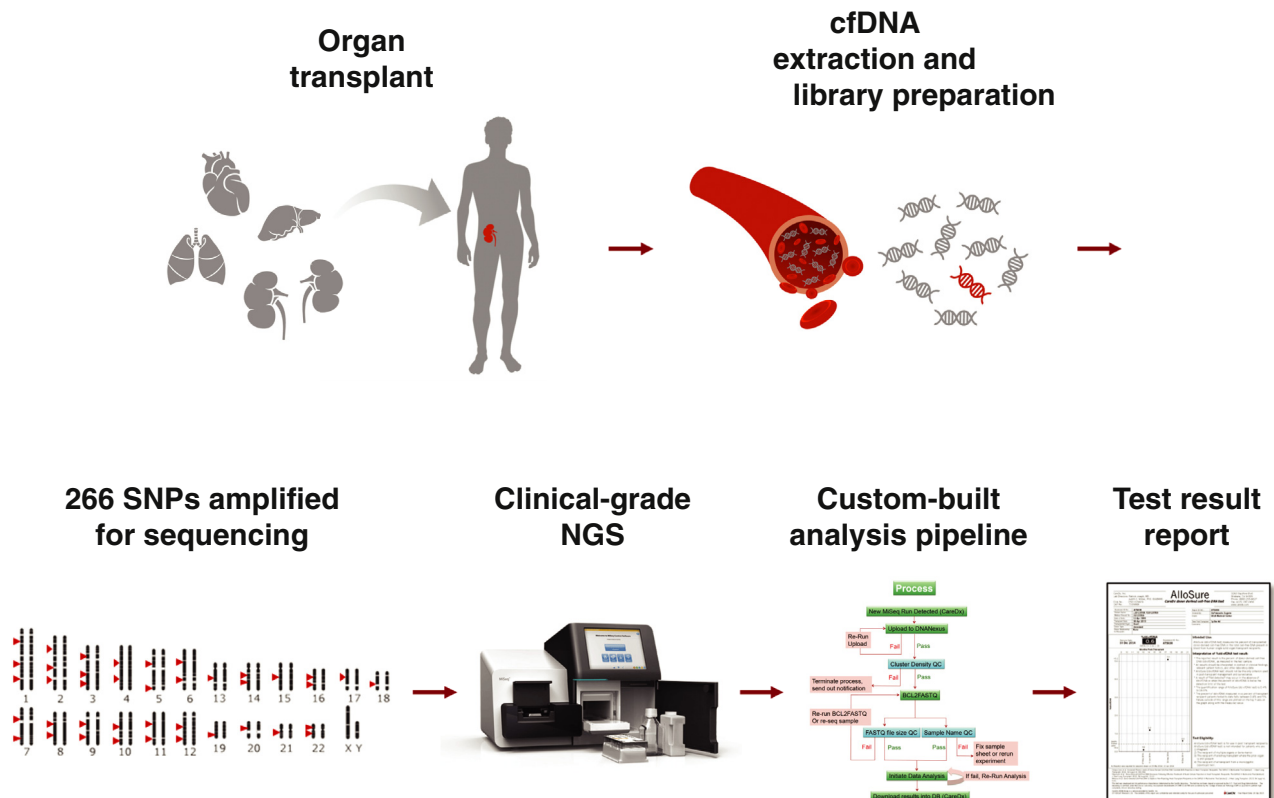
Organ transplant

cfDNA extraction and library preparation

266 SNPs amplified for sequencing

1 2 3 4 5 6 13 14 15 16 17 18
7 8 9 10 11 12 19 20 21 22 X Y

Clinical-grade NGS

Custom-built analysis pipeline

Process
New MiSeq Run Detected (CareDx)
Upload to DNANexus
Re-Run Upload
Fail
Pass
Cluster Density QC
Terminate process, send out notification
Fail
Pass
BCL2FASTQ
Re-run BCL2FASTQ Or re-seq sample
FASTQ file size QC
Sample Name QC
Fail
Pass
Pass
Fail
Fix sample sheet or rerun experiment
Initiate Data Analysis
If fail, Re-Run Analysis
Download results into DB (CareDx)

Test result report

AlloSure
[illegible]